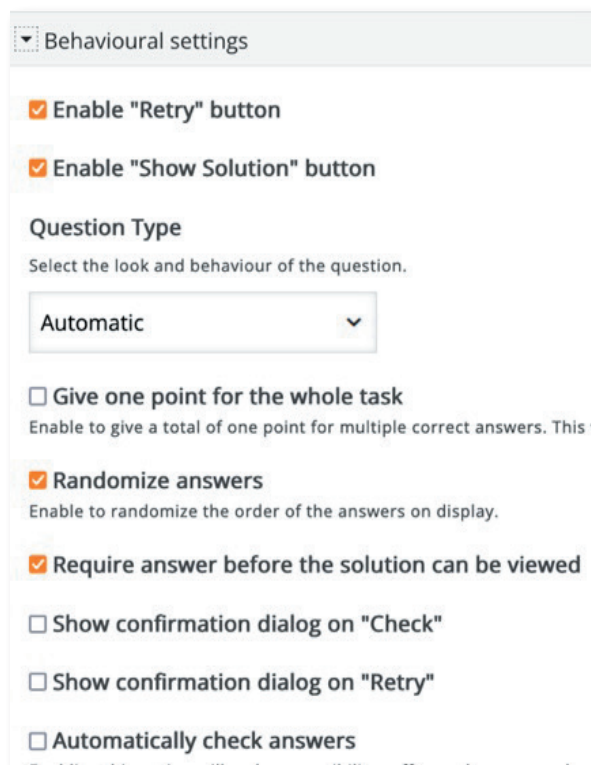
Behavioural settings

Enable "Retry" button

Enable "Show Solution" button

Question Type

Select the look and behaviour of the question.

Automatic

Give one point for the whole task

Enable to give a total of one point for multiple correct answers. This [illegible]

Randomize answers

Enable to randomize the order of the answers on display.

Require answer before the solution can be viewed

Show confirmation dialog on "Check"

Show confirmation dialog on "Retry"

Automatically check answers

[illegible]